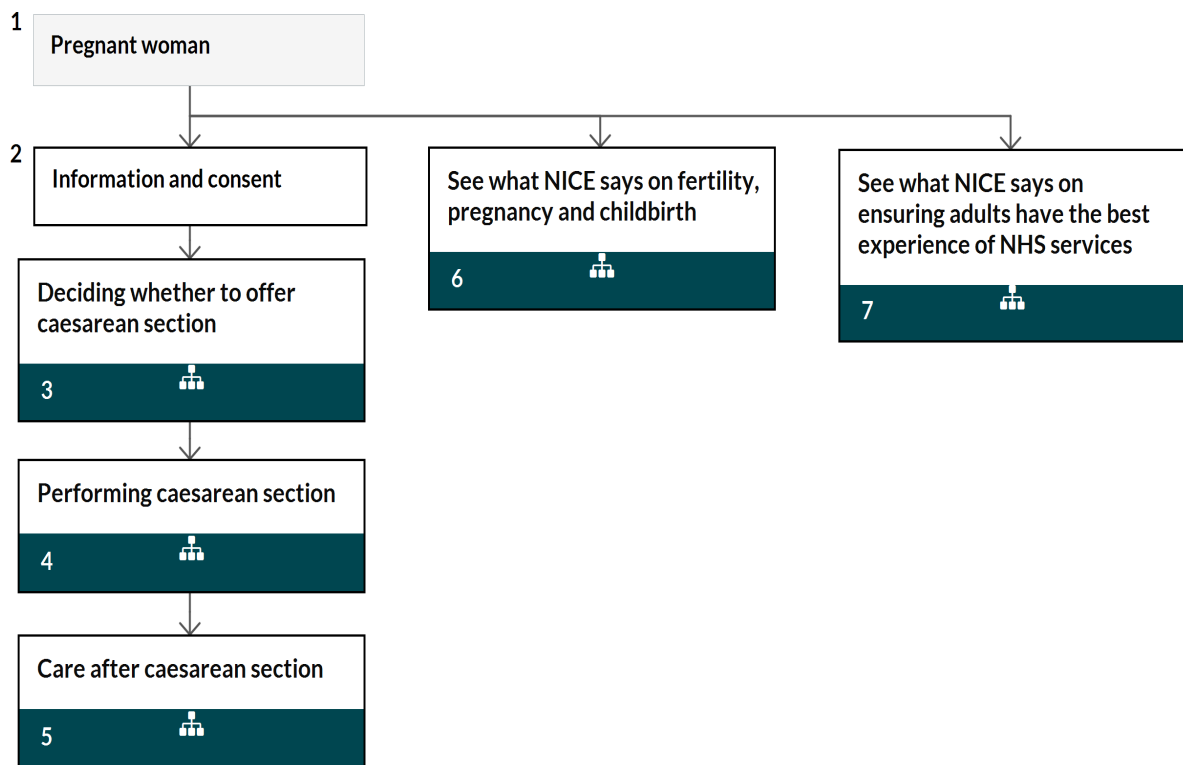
1
Pregnant woman

2
Information and consent

See what NICE says on fertility, pregnancy and childbirth

6

See what NICE says on ensuring adults have the best experience of NHS services

7

Deciding whether to offer caesarean section

3

Performing caesarean section

4

Care after caesarean section

5